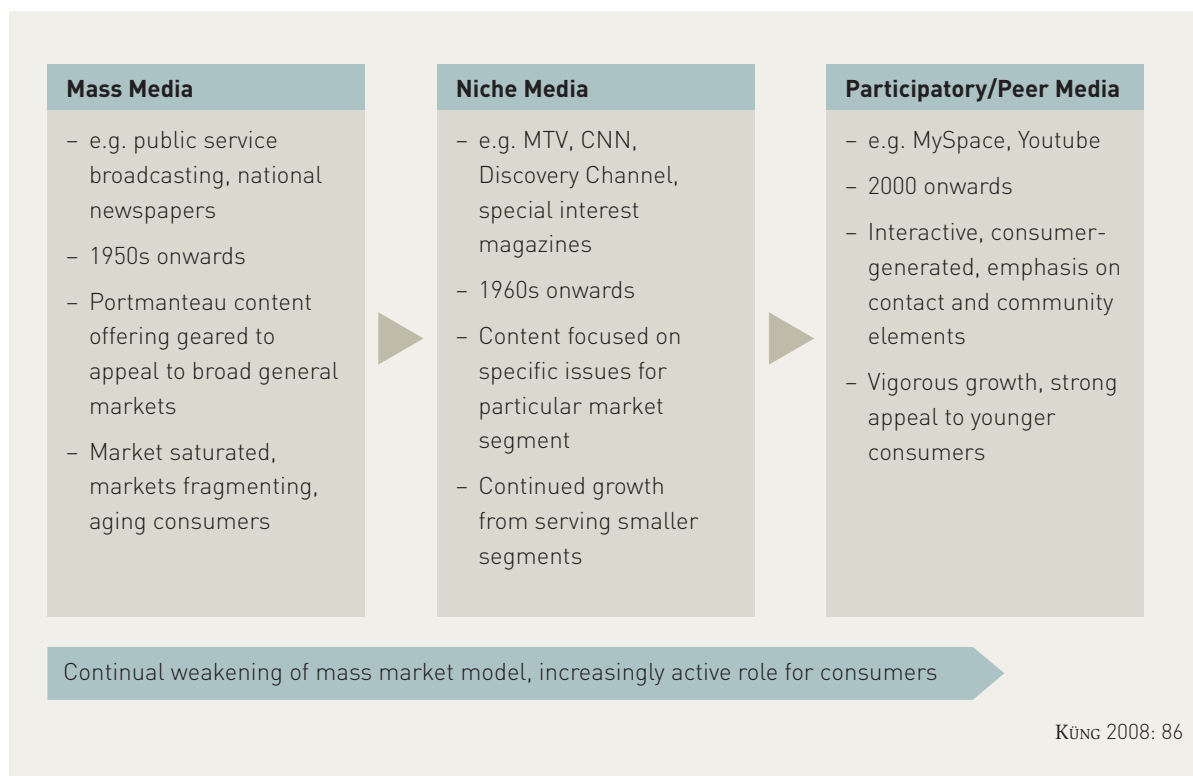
Mass Media

– e.g. public service broadcasting, national newspapers

– 1950s onwards

– Portmanteau content offering geared to appeal to broad general markets

– Market saturated, markets fragmenting, aging consumers

Niche Media

– e.g. MTV, CNN, Discovery Channel, special interest magazines

– 1960s onwards

– Content focused on specific issues for particular market segment

– Continued growth from serving smaller segments

Participatory/Peer Media

– e.g. MySpace, Youtube

– 2000 onwards

– Interactive, consumer-generated, emphasis on contact and community elements

– Vigorous growth, strong appeal to younger consumers

Continual weakening of mass market model, increasingly active role for consumers

Küng 2008: 86